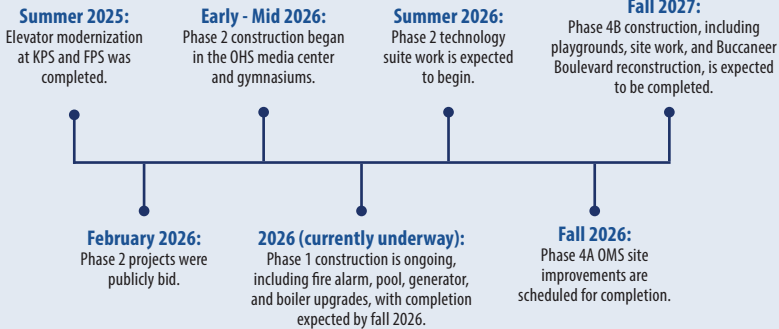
Summer 2025:
Elevator modernization at KPS and FPS was completed.

Early - Mid 2026:
Phase 2 construction began in the OHS media center and gymnasiums.

Summer 2026:
Phase 2 technology suite work is expected to begin.

Fall 2027:
Phase 4B construction, including playgrounds, site work, and Buccaneer Boulevard reconstruction, is expected to be completed.

February 2026:
Phase 2 projects were publicly bid.

2026 (currently underway):
Phase 1 construction is ongoing, including fire alarm, pool, generator, and boiler upgrades, with completion expected by fall 2026.

Fall 2026:
Phase 4A OMS site improvements are scheduled for completion.